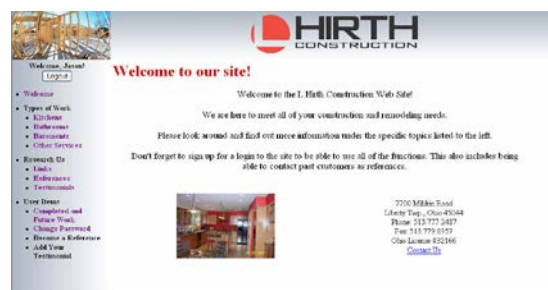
HIRTH
CONSTRUCTION

Welcome, Jason!
Logout

- Welcome
- Types of Work
  - Kitchens
  - Bathrooms
  - Basements
  - Other Services
- Research Us
  - Links
  - References
  - Testimonials
- User Items
  - Completed and Future Work
  - Change Password
  - Become a Reference
  - Add Your Testimonial

Welcome to our site!

Welcome to the L Hirth Construction Web Site!

We are here to meet all of your construction and remodeling needs.

Please look around and find out more information under the specific topics listed to the left.

Don't forget to sign up for a login to the site to be able to use all of the functions. This also includes being able to contact past customers as references.

7700 Mildes Road
Liberty Twp., Ohio 45044
Phone 513 777 2457
Fax 513 779 6957
Ohio License 852166
Contact Us